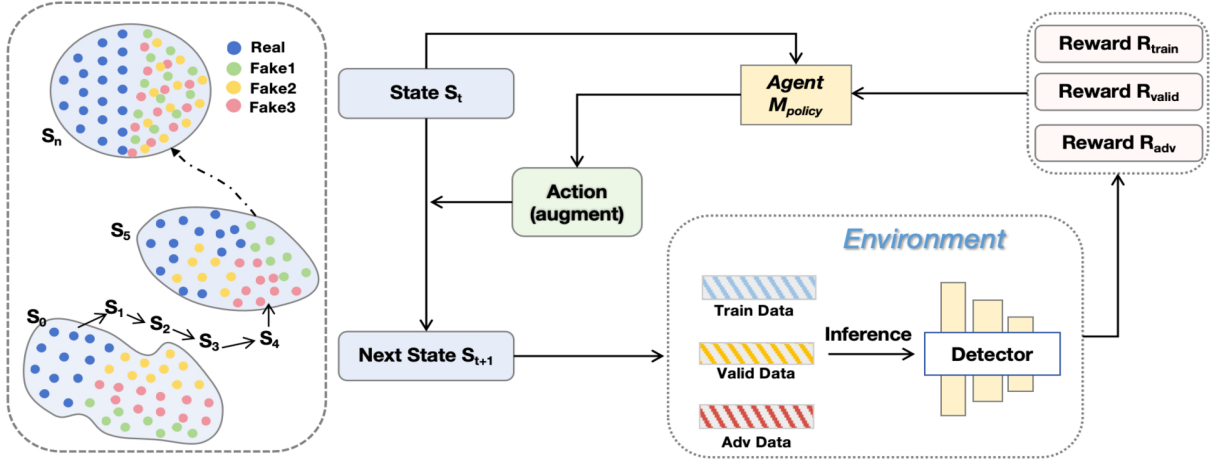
Real
Fake1
Fake2
Fake3

$S_n$

$S_5$

$S_0$ $S_1$ $S_2$ $S_3$ $S_4$

State $S_t$

Agent $M_{policy}$

Reward $R_{train}$
Reward $R_{valid}$
Reward $R_{adv}$

Action (augment)

Environment

Train Data
Valid Data
Adv Data

Inference

Detector

Next State $S_{t+1}$